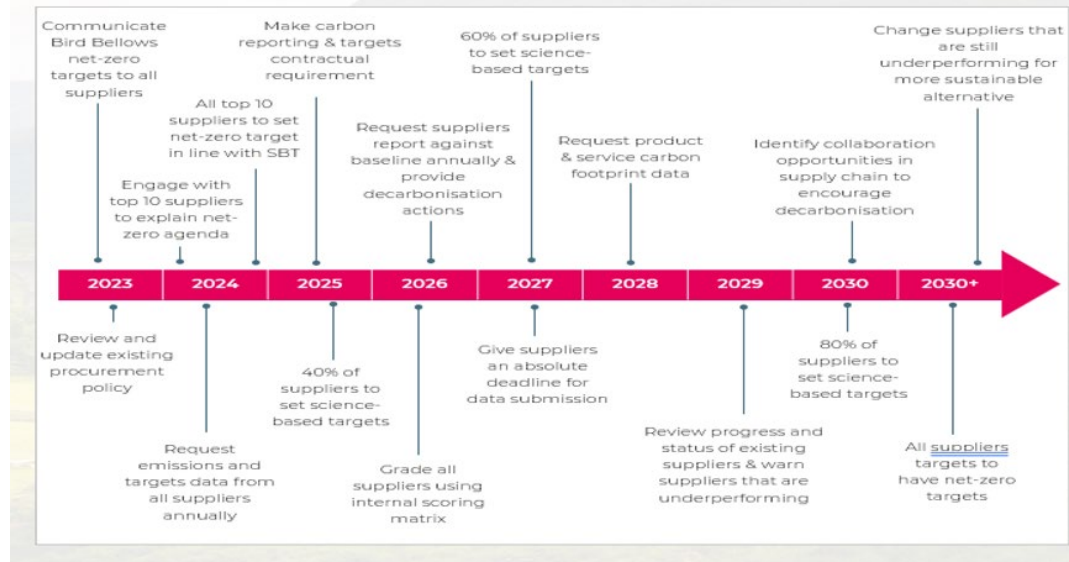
Communicate Bird Bellows net-zero targets to all suppliers

Engage with top 10 suppliers to explain net-zero agenda

All top 10 suppliers to set net-zero target in line with SBT

Make carbon reporting & targets contractual requirement

Request suppliers report against baseline annually & provide decarbonisation actions

60% of suppliers to set science-based targets

Request product & service carbon footprint data

Identify collaboration opportunities in supply chain to encourage decarbonisation

Change suppliers that are still underperforming for more sustainable alternative

2023 | 2024 | 2025 | 2026 | 2027 | 2028 | 2029 | 2030 | 2030+

Review and update existing procurement policy

Request emissions and targets data from all suppliers annually

40% of suppliers to set science-based targets

Grade all suppliers using internal scoring matrix

Give suppliers an absolute deadline for data submission

Review progress and status of existing suppliers & warn suppliers that are underperforming

80% of suppliers to set science-based targets

All suppliers targets to have net-zero targets